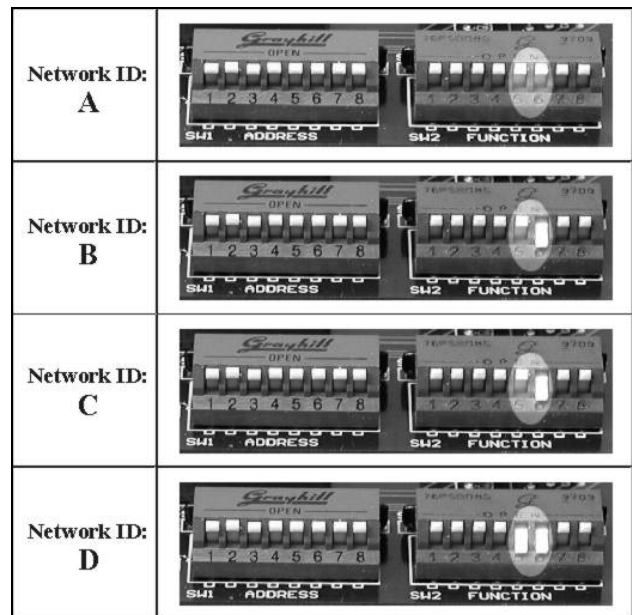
| Network ID: A | Grayhill OPEN 1 2 3 4 5 6 7 8 SW1 ADDRESS | 76PSB08S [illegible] 9709 1 2 3 4 5 6 7 8 SW2 FUNCTION |
|---|---|---|
| Network ID: B | Grayhill OPEN 1 2 3 4 5 6 7 8 SW1 ADDRESS | 76PSB08S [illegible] 9709 1 2 3 4 5 6 7 8 SW2 FUNCTION |
| Network ID: C | Grayhill OPEN 1 2 3 4 5 6 7 8 SW1 ADDRESS | 76PSB08S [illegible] 9709 1 2 3 4 5 6 7 8 SW2 FUNCTION |
| Network ID: D | Grayhill OPEN 1 2 3 4 5 6 7 8 SW1 ADDRESS | 76PSB08S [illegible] 9709 1 2 3 4 5 6 7 8 SW2 FUNCTION |